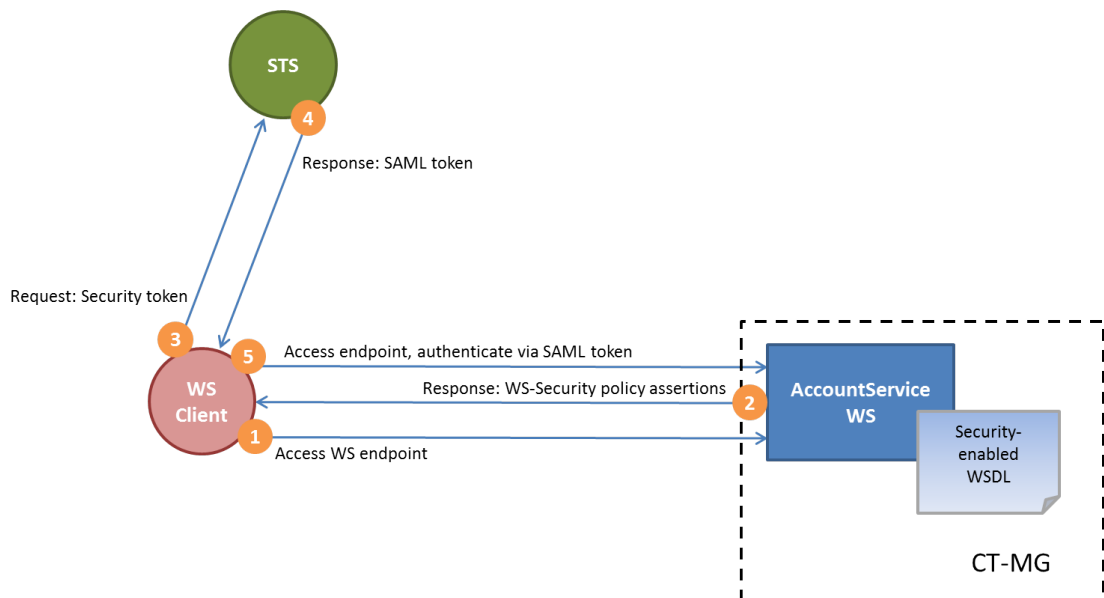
STS

4

Response: SAML token

Request: Security token

3

5

Access endpoint, authenticate via SAML token

WS Client

Response: WS-Security policy assertions

2

AccountService WS

1

Access WS endpoint

Security-enabled WSDL

CT-MG